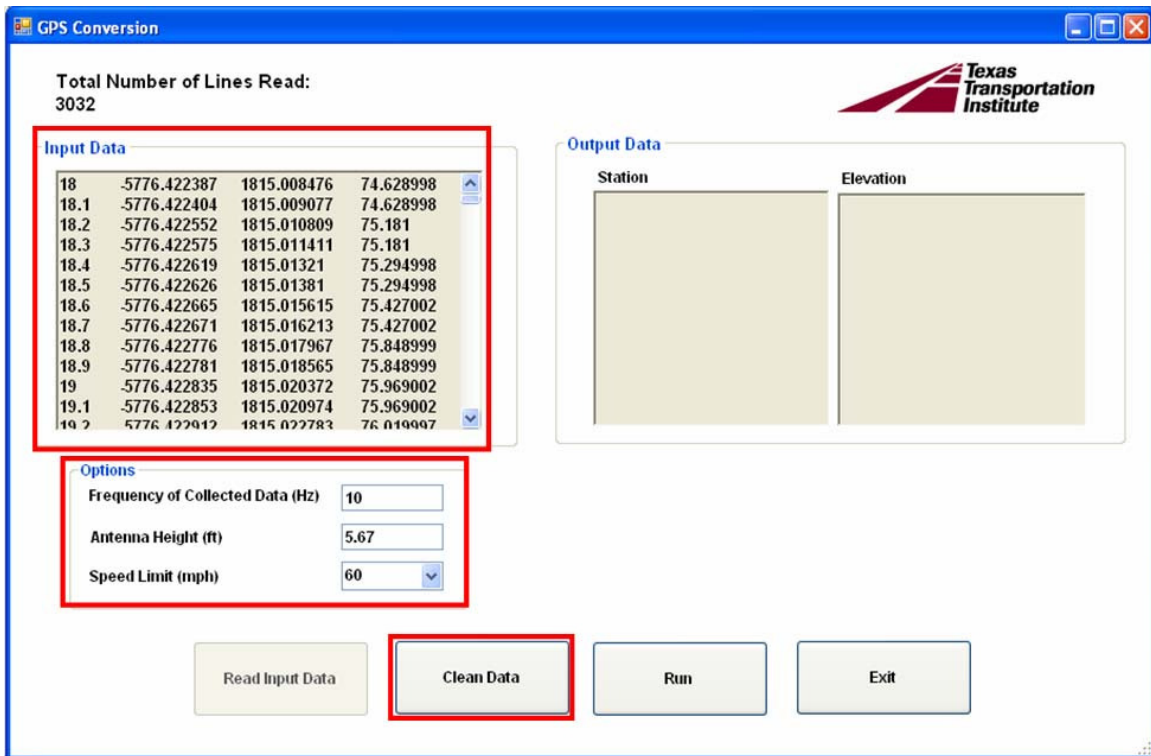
GPS Conversion

Total Number of Lines Read:
3032

Texas Transportation Institute

Input Data

| | | | |
|---|---|---|---|
| 18 | -5776.422387 | 1815.008476 | 74.628998 |
| 18.1 | -5776.422404 | 1815.009077 | 74.628998 |
| 18.2 | -5776.422552 | 1815.010809 | 75.181 |
| 18.3 | -5776.422575 | 1815.011411 | 75.181 |
| 18.4 | -5776.422619 | 1815.01321 | 75.294998 |
| 18.5 | -5776.422626 | 1815.01381 | 75.294998 |
| 18.6 | -5776.422665 | 1815.015615 | 75.427002 |
| 18.7 | -5776.422671 | 1815.016213 | 75.427002 |
| 18.8 | -5776.422776 | 1815.017967 | 75.848999 |
| 18.9 | -5776.422781 | 1815.018565 | 75.848999 |
| 19 | -5776.422835 | 1815.020372 | 75.969002 |
| 19.1 | -5776.422853 | 1815.020974 | 75.969002 |
| 19.2 | -5776.422912 | 1815.022783 | 76.019997 |

Output Data

Station

Elevation

Options

Frequency of Collected Data (Hz) 10

Antenna Height (ft) 5.67

Speed Limit (mph) 60

Read Input Data

Clean Data

Run

Exit